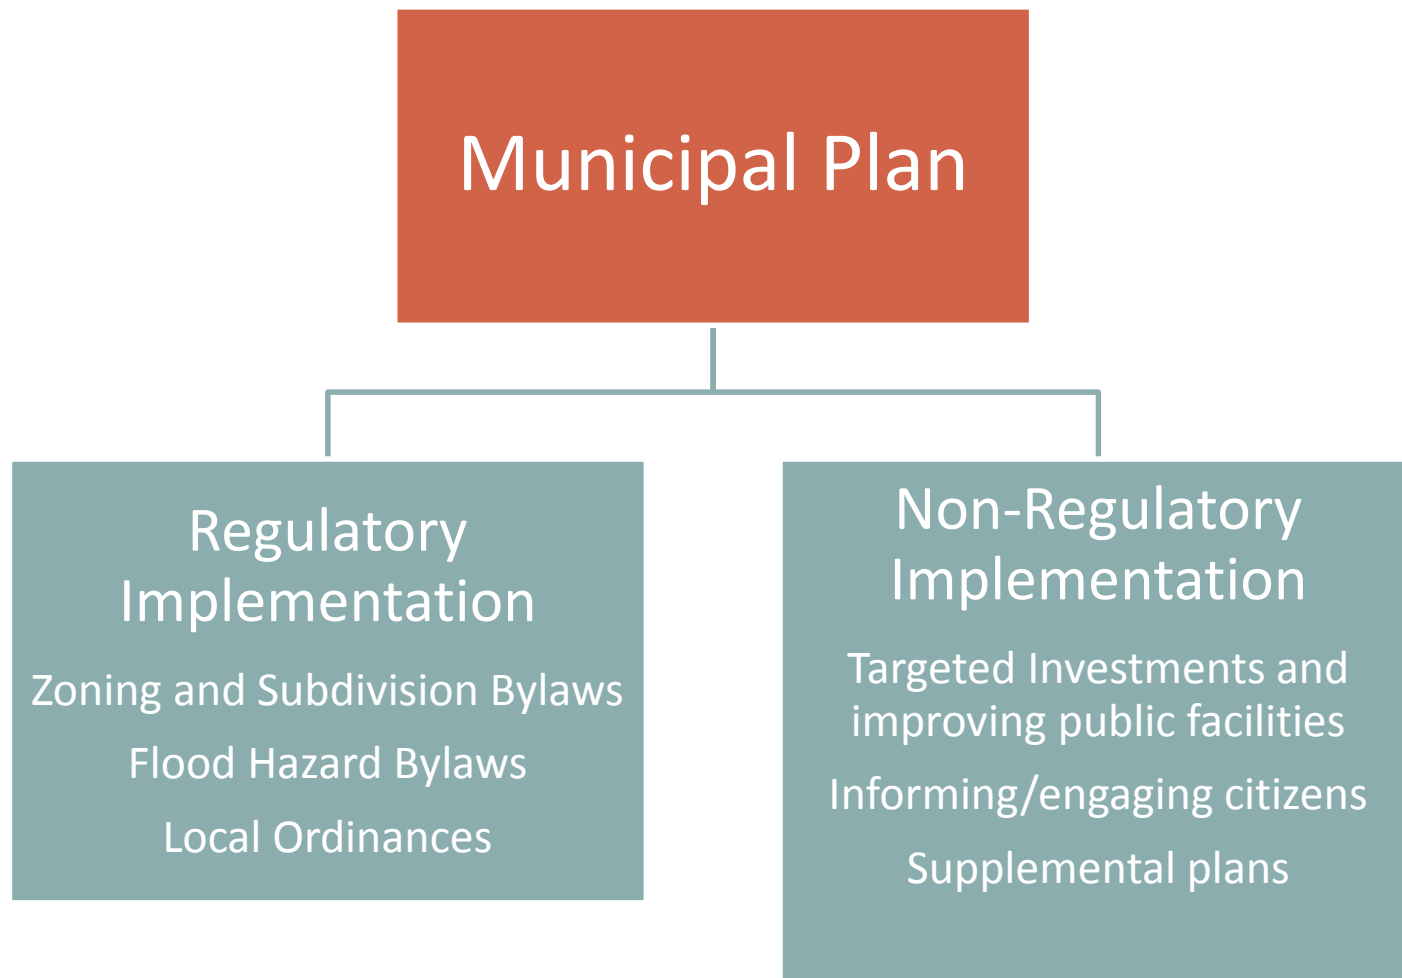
Municipal Plan

Regulatory Implementation

Zoning and Subdivision Bylaws

Flood Hazard Bylaws

Local Ordinances

Non-Regulatory Implementation

Targeted Investments and improving public facilities

Informing/engaging citizens

Supplemental plans